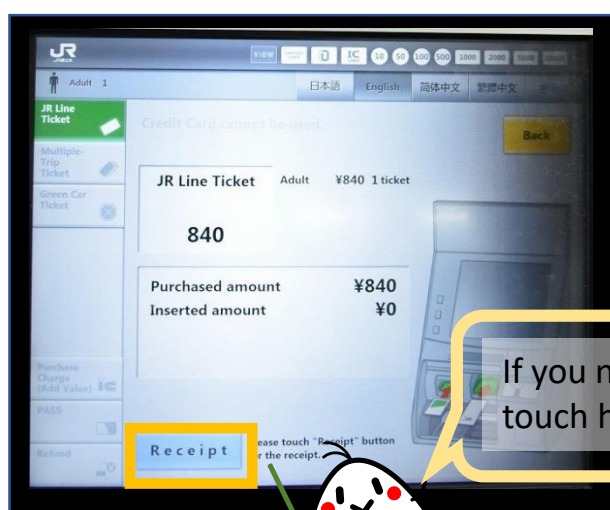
JR

VIEW IC 10 50 100 500 1000 2000 5000

Adult 1

日本語 English 简体中文 繁體中文

JR Line Ticket

Multiple-Trip Ticket

Green Car Ticket

Credit Card cannot be used.

Back

JR Line Ticket

Adult ¥840 1 ticket

840

Purchased amount ¥840

Inserted amount ¥0

Purchase Charge (Add Value)

PASS

Refund

Receipt

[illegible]ease touch "Receipt" button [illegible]r the receipt.

If you n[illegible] touch h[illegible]